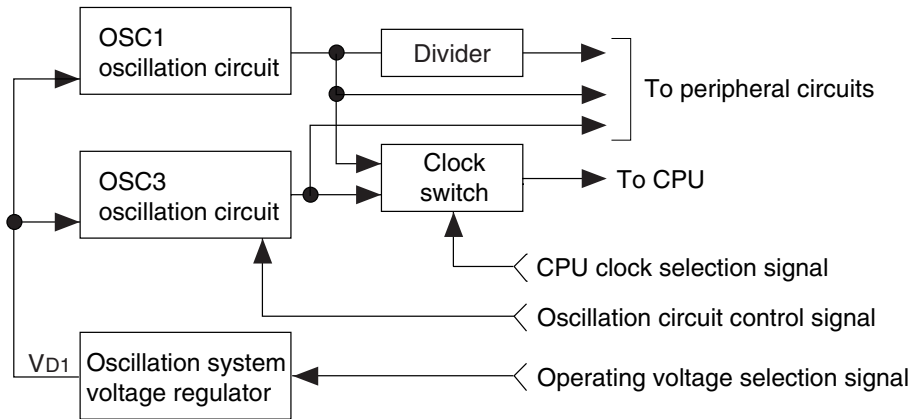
OSC1 oscillation circuit

Divider

To peripheral circuits

OSC3 oscillation circuit

Clock switch

To CPU

CPU clock selection signal

Oscillation circuit control signal

$V_{D1}$

Oscillation system voltage regulator

Operating voltage selection signal